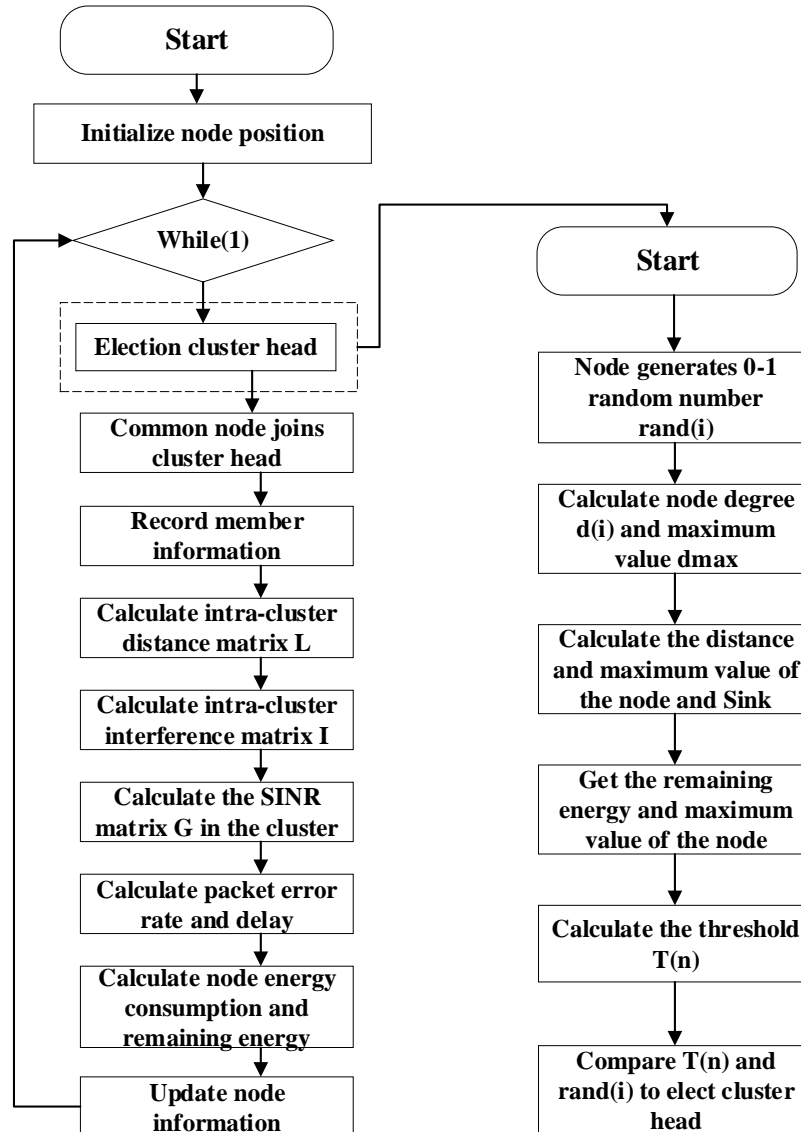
Start

Initialize node position

While(1)

Election cluster head

Common node joins cluster head

Record member information

Calculate intra-cluster distance matrix L

Calculate intra-cluster interference matrix I

Calculate the SINR matrix G in the cluster

Calculate packet error rate and delay

Calculate node energy consumption and remaining energy

Update node information

Start

Node generates 0-1 random number rand(i)

Calculate node degree d(i) and maximum value dmax

Calculate the distance and maximum value of the node and Sink

Get the remaining energy and maximum value of the node

Calculate the threshold T(n)

Compare T(n) and rand(i) to elect cluster head